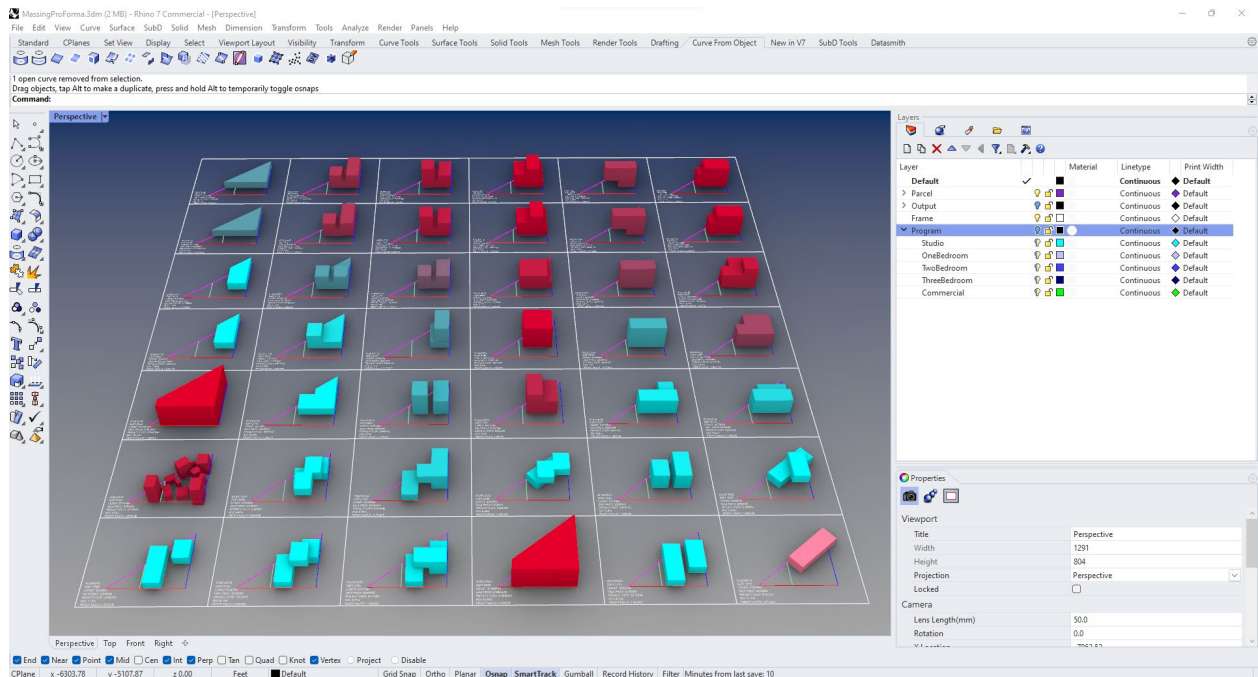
MassingProForma.3dm (2 MB) - Rhino 7 Commercial - [Perspective]

File Edit View Curve Surface SubD Solid Mesh Dimension Transform Tools Analyze Render Panels Help

Standard CPlanes Set View Display Select Viewport Layout Visibility Transform Curve Tools Surface Tools Solid Tools Mesh Tools Render Tools Drafting Curve From Object New in V7 SubD Tools Datasmith

1 open curve removed from selection.
Drag objects, tap Alt to make a duplicate, press and hold Alt to temporarily toggle osnaps
Command:

Perspective

Layers

| Layer | | | Material | Linetype | Print Width |
|---|---|---|---|---|---|
| Default | ✓ | | | Continuous | Default |
| Parcel | | | | Continuous | Default |
| Output | | | | Continuous | Default |
| Frame | | | | Continuous | Default |
| Program | | | | Continuous | Default |
| Studio | | | | Continuous | Default |
| OneBedroom | | | | Continuous | Default |
| TwoBedroom | | | | Continuous | Default |
| ThreeBedroom | | | | Continuous | Default |
| Commercial | | | | Continuous | Default |

Properties

Viewport

| Title | Perspective |
|---|---|
| Width | 1291 |
| Height | 804 |
| Projection | Perspective |
| Locked | |

Camera

| Lens Length(mm) | 50.0 |
|---|---|
| Rotation | 0.0 |

Perspective Top Front Right

End Near Point Mid Cen Int Perp Tan Quad Knot Vertex Project Disable

CPlane x -6303.78 y -5107.87 z 0.00 Feet Default Grid Snap Ortho Planar Osnap SmartTrack Gumball Record History Filter Minutes from last save: 10